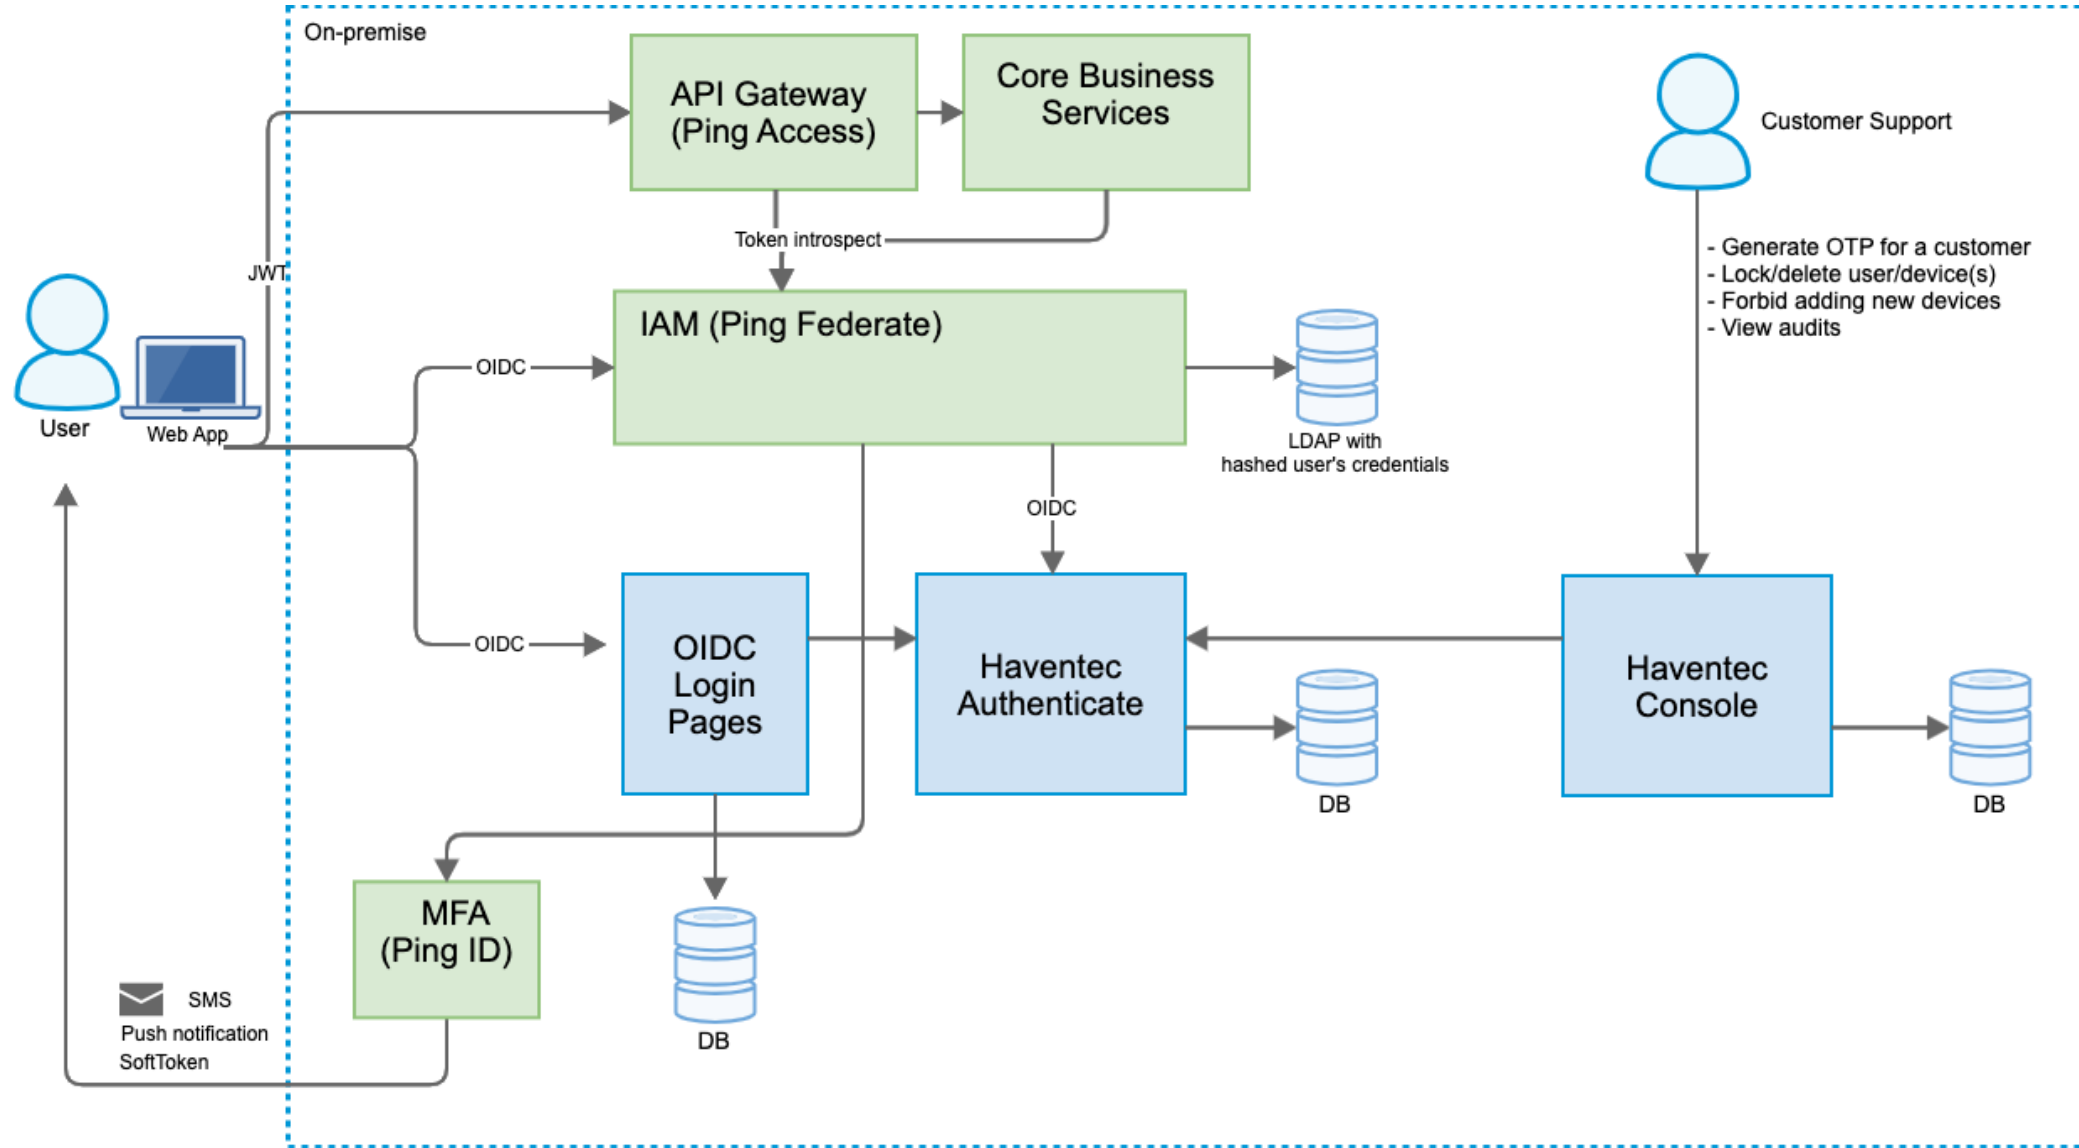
On-premise

API Gateway (Ping Access)

Core Business Services

Customer Support

- Generate OTP for a customer
- Lock/delete user/device(s)
- Forbid adding new devices
- View audits

Token introspect

JWT

User

Web App

OIDC

IAM (Ping Federate)

LDAP with hashed user's credentials

OIDC

OIDC

OIDC Login Pages

Haventec Authenticate

Haventec Console

DB

DB

MFA (Ping ID)

DB

SMS
Push notification
SoftToken